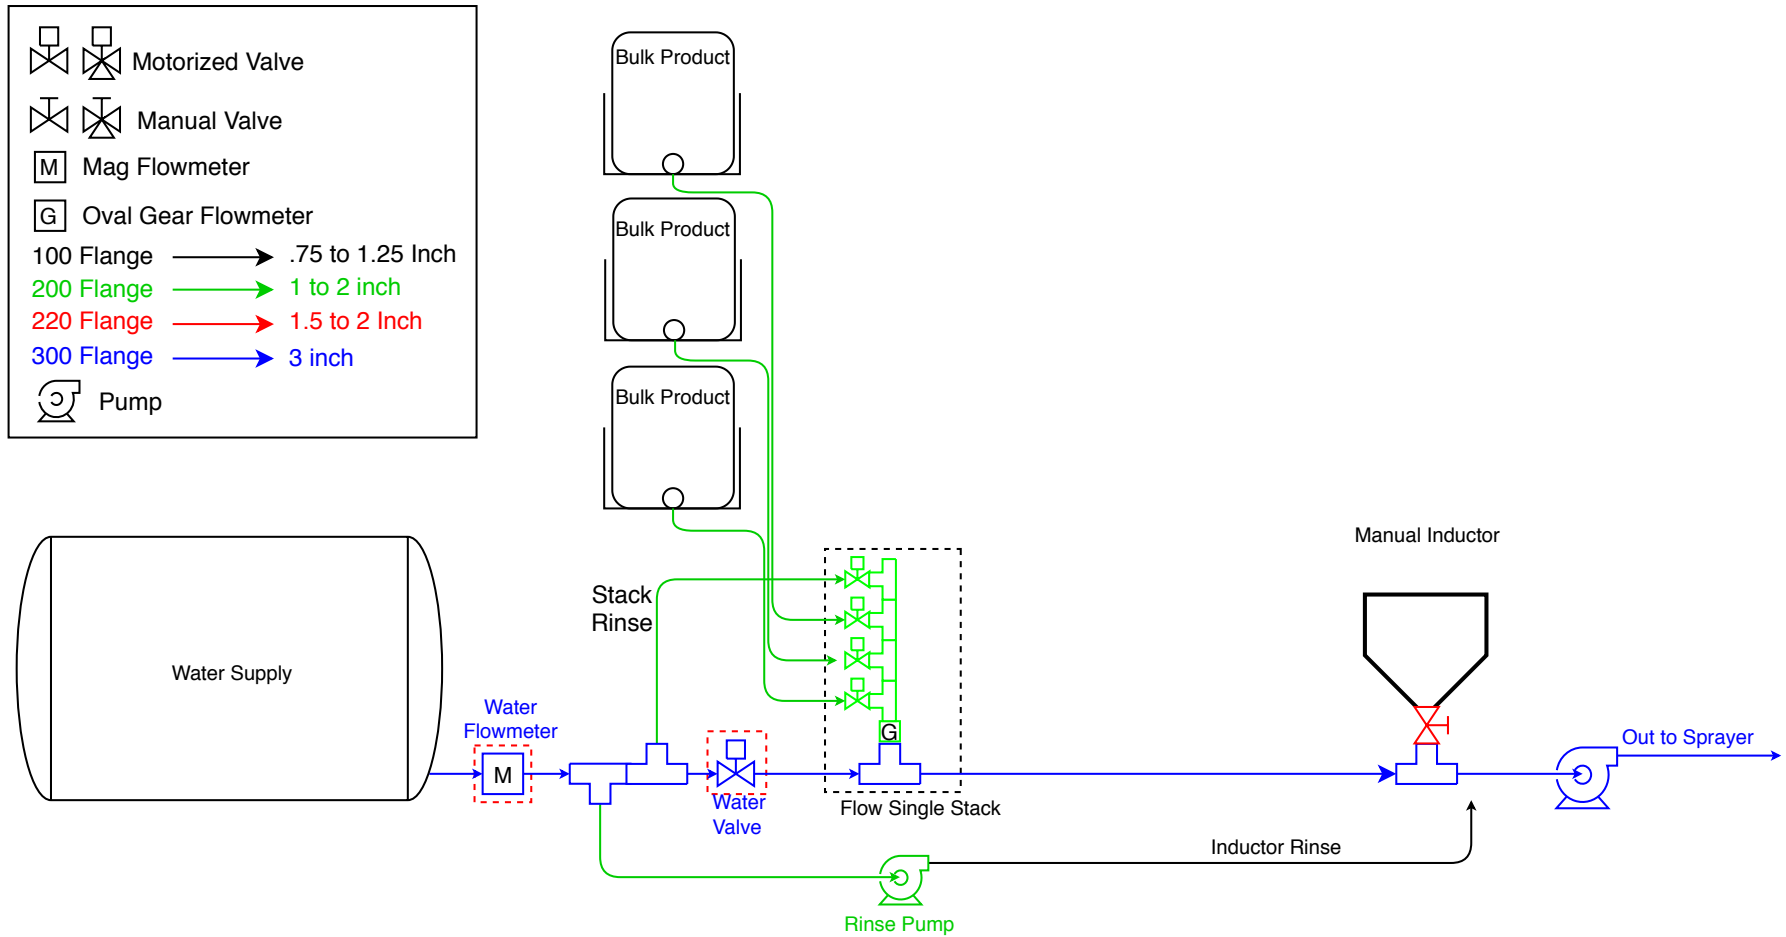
Motorized Valve

Manual Valve

M Mag Flowmeter

G Oval Gear Flowmeter

100 Flange .75 to 1.25 Inch

200 Flange 1 to 2 inch

220 Flange 1.5 to 2 Inch

300 Flange 3 inch

Pump

Bulk Product

Bulk Product

Bulk Product

Water Supply

Water Flowmeter

M

Stack Rinse

Water Valve

G

Flow Single Stack

Manual Inductor

Out to Sprayer

Inductor Rinse

Rinse Pump